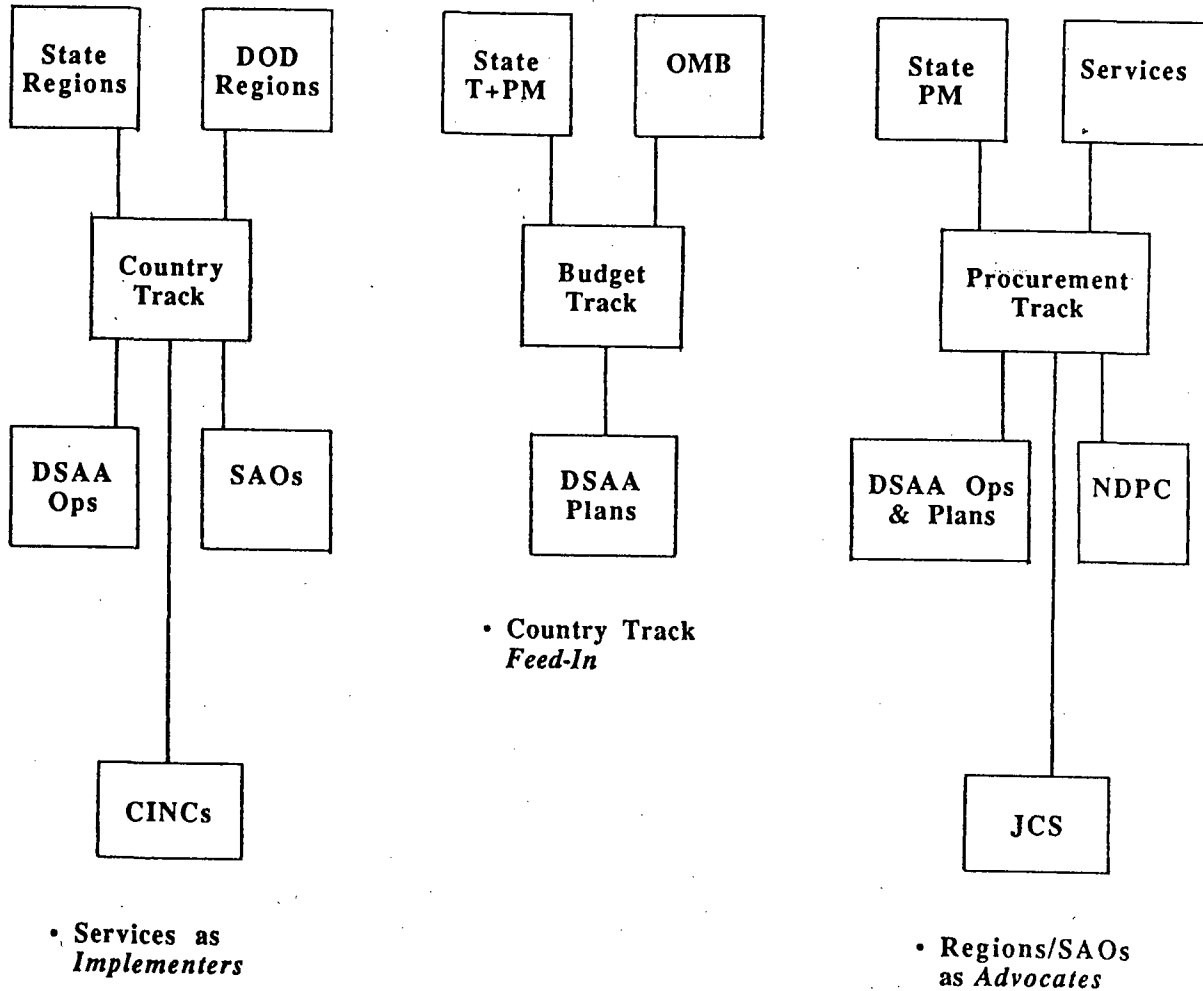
State Regions

DOD Regions

Country Track

DSAA Ops

SAOs

CINCs

• Services as *Implementers*

State T+PM

OMB

Budget Track

DSAA Plans

• Country Track *Feed-In*

State PM

Services

Procurement Track

DSAA Ops & Plans

NDPC

JCS

• Regions/SAOs as *Advocates*